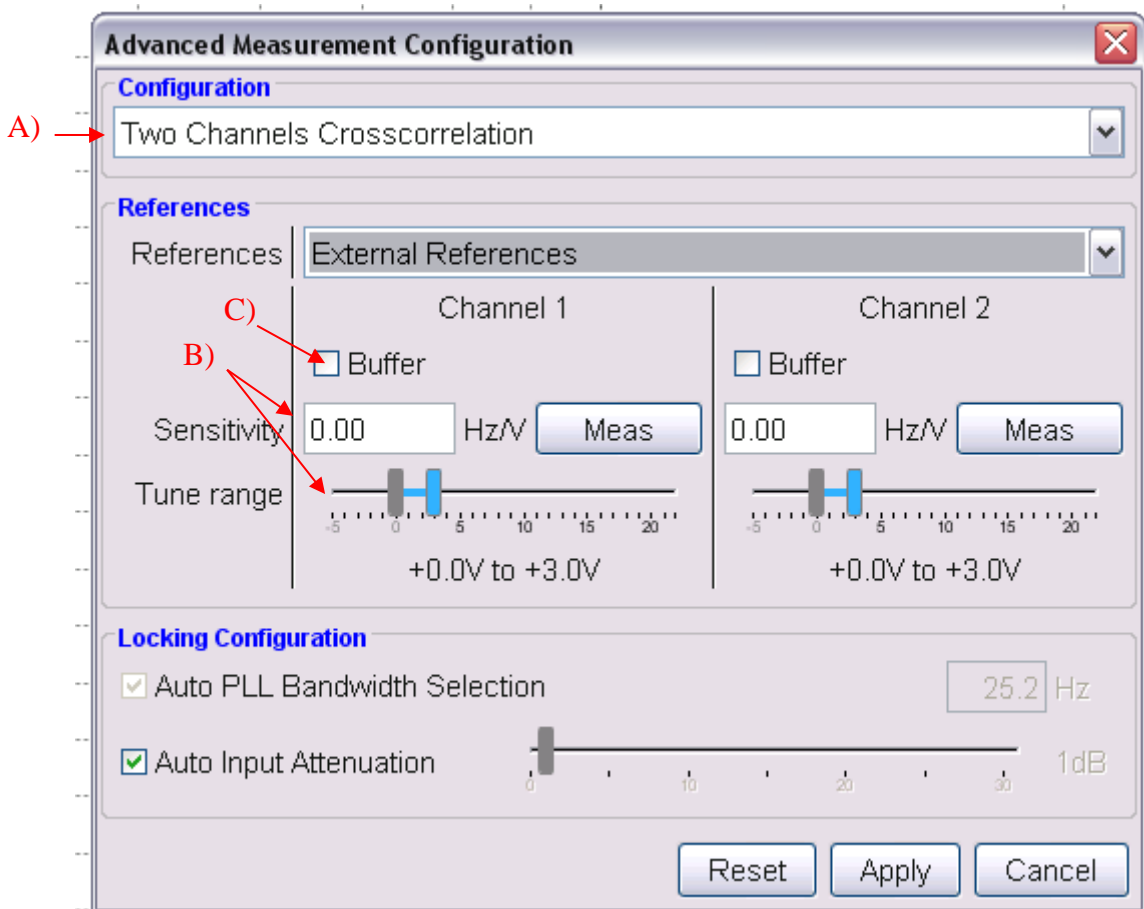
Advanced Measurement Configuration

Configuration

A)

Two Channels Crosscorrelation

References

References External References

C)

B)

Channel 1

Buffer

Sensitivity 0.00 Hz/V Meas

Tune range

-5 0 5 10 15 20

+0.0V to +3.0V

Channel 2

Buffer

0.00 Hz/V Meas

-5 0 5 10 15 20

+0.0V to +3.0V

Locking Configuration

Auto PLL Bandwidth Selection 25.2 Hz

Auto Input Attenuation

0 10 20 30

1dB

Reset Apply Cancel